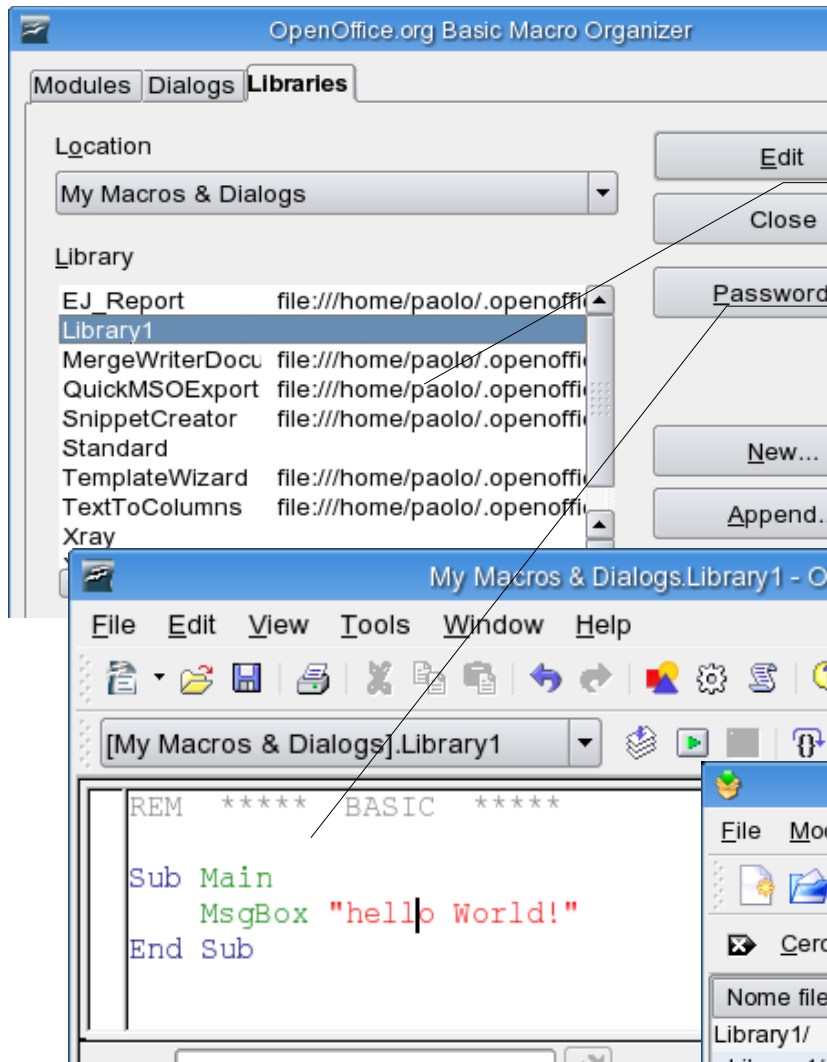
OpenOffice.org Basic Macro Organizer

Modules Dialogs Libraries

Location

My Macros & Dialogs

Library

| | |
|---|---|
| EJ_Report | file:///home/paolo/.openoffi |
| Library1 | |
| MergeWriterDocu | file:///home/paolo/.openoffi |
| QuickMSOExport | file:///home/paolo/.openoffi |
| SnippetCreator | file:///home/paolo/.openoffi |
| Standard | |
| TemplateWizard | file:///home/paolo/.openoffi |
| TextToColumns | file:///home/paolo/.openoffi |
| Xray | |

Edit

Close

Password

New...

Append.

My Macros & Dialogs.Library1 - O

File Edit View Tools Window Help

[My Macros & Dialogs].Library1

REM ***** BASIC *****

Sub Main
MsgBox "hello World!"
End Sub

File Mo

Cerc

Nome file

Library1/